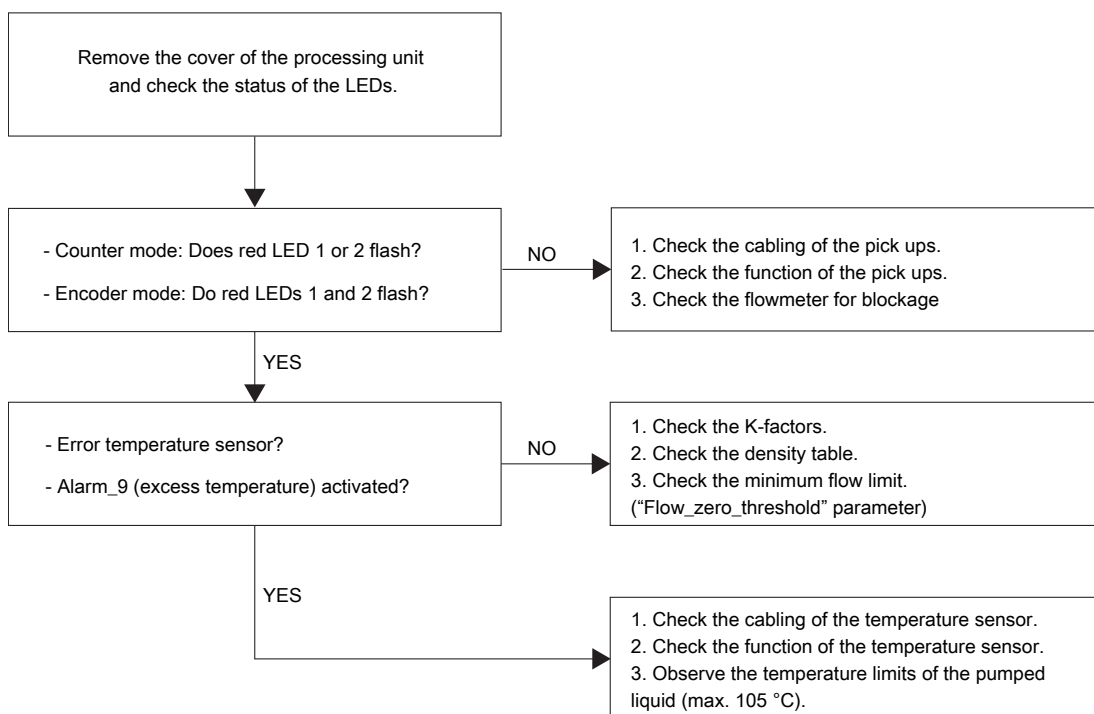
Remove the cover of the processing unit and check the status of the LEDs.

- Counter mode: Does red LED 1 or 2 flash?

- Encoder mode: Do red LEDs 1 and 2 flash?

NO

1. Check the cabling of the pick ups.
2. Check the function of the pick ups.
3. Check the flowmeter for blockage

YES

- Error temperature sensor?

- Alarm_9 (excess temperature) activated?

NO

1. Check the K-factors.
2. Check the density table.
3. Check the minimum flow limit.
("Flow_zero_threshold" parameter)

YES

1. Check the cabling of the temperature sensor.
2. Check the function of the temperature sensor.
3. Observe the temperature limits of the pumped liquid (max. 105 °C).